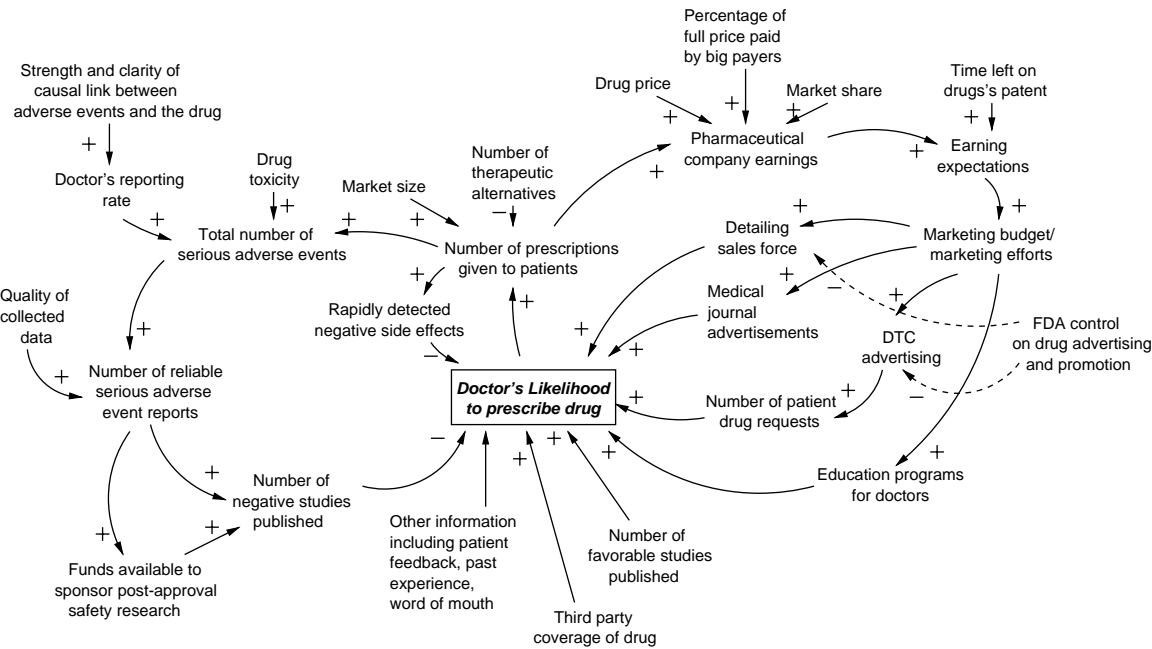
Percentage of full price paid by big payers

Strength and clarity of causal link between adverse events and the drug

Drug price

Market share

Time left on drugs's patent

+

+

+

+

+

+

Pharmaceutical company earnings

Earning expectations

Doctor's reporting rate

Drug toxicity

Number of therapeutic alternatives

+

Market size

+

+

−

+

+

+

Detailing sales force

Marketing budget/ marketing efforts

+

Total number of serious adverse events

Number of prescriptions given to patients

+

+

Quality of collected data

Rapidly detected negative side effects

Medical journal advertisements

−

+

FDA control on drug advertising and promotion

+

+

+

DTC advertising

−

+

Number of reliable serious adverse event reports

+

Doctor's Likelihood to prescribe drug

+

Number of patient drug requests

−

+

+

+

−

+

+

+

Number of negative studies published

Education programs for doctors

+

+

Other information including patient feedback, past experience, word of mouth

Number of favorable studies published

Funds available to sponsor post-approval safety research

Third party coverage of drug